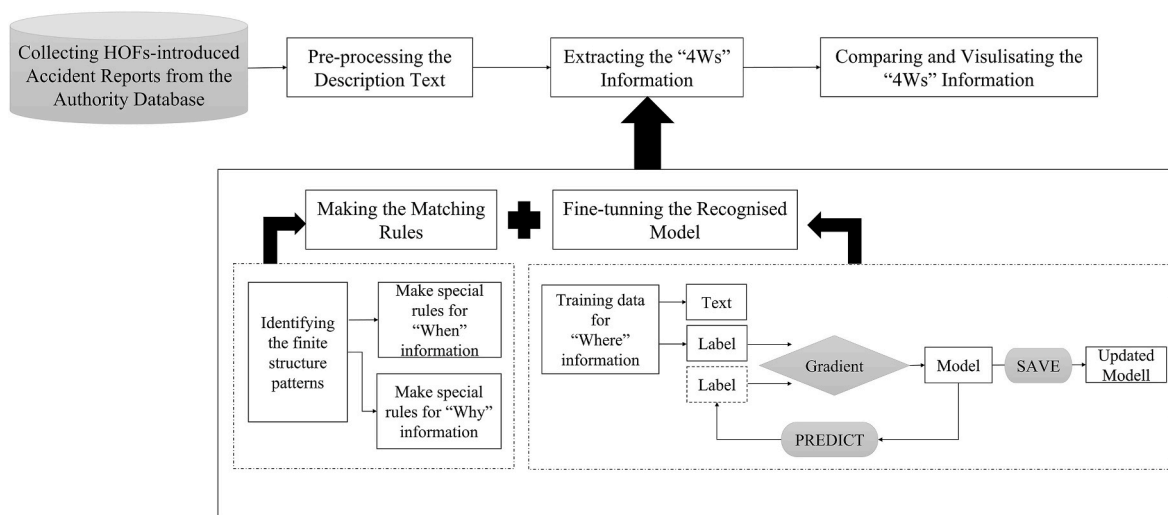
Collecting HOFs-introduced Accident Reports from the Authority Database

Pre-processing the Description Text

Extracting the “4Ws” Information

Comparing and Visulisating the “4Ws” Information

Making the Matching Rules

Fine-tunning the Recognised Model

Identifying the finite structure patterns

Make special rules for “When” information

Make special rules for “Why” information

Training data for “Where” information

Text

Label

Label

Gradient

Model

SAVE

Updated Modell

PREDICT